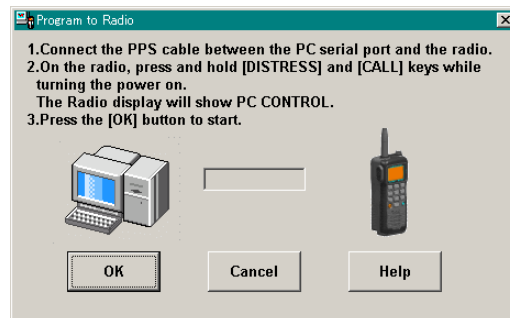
Program to Radio

1.Connect the PPS cable between the PC serial port and the radio.
2.On the radio, press and hold [DISTRESS] and [CALL] keys while turning the power on.
The Radio display will show PC CONTROL.
3.Press the [OK] button to start.

OK
Cancel
Help